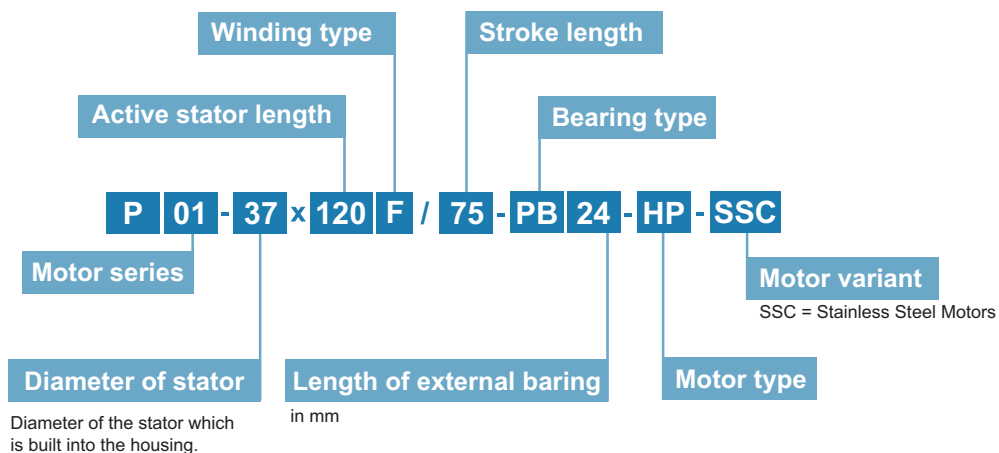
Winding type

Stroke length

Active stator length

Bearing type

P 01 - 37 x 120 F / 75 - PB 24 - HP - SSC

Motor series

Motor variant

SSC = Stainless Steel Motors

Diameter of stator

Diameter of the stator which is built into the housing.

Length of external baring

in mm

Motor type